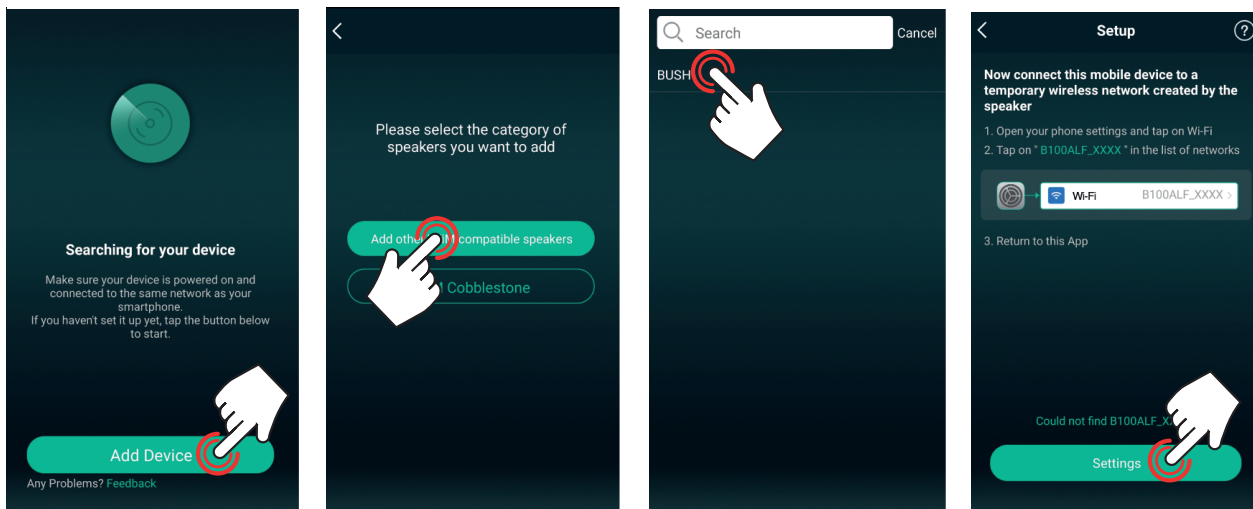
Searching for your device

Make sure your device is powered on and connected to the same network as your smartphone.
If you haven't set it up yet, tap the button below to start.

Add Device

Any Problems? Feedback

<

Please select the category of speakers you want to add

Add other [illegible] compatible speakers

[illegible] Cobblestone

Search

Cancel

BUSH

<

Setup

?

Now connect this mobile device to a temporary wireless network created by the speaker

1. Open your phone settings and tap on Wi-Fi
2. Tap on " B100ALF_XXXX " in the list of networks

Wi-Fi B100ALF_XXXX >

3. Return to this App

Could not find B100ALF_X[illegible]

Settings